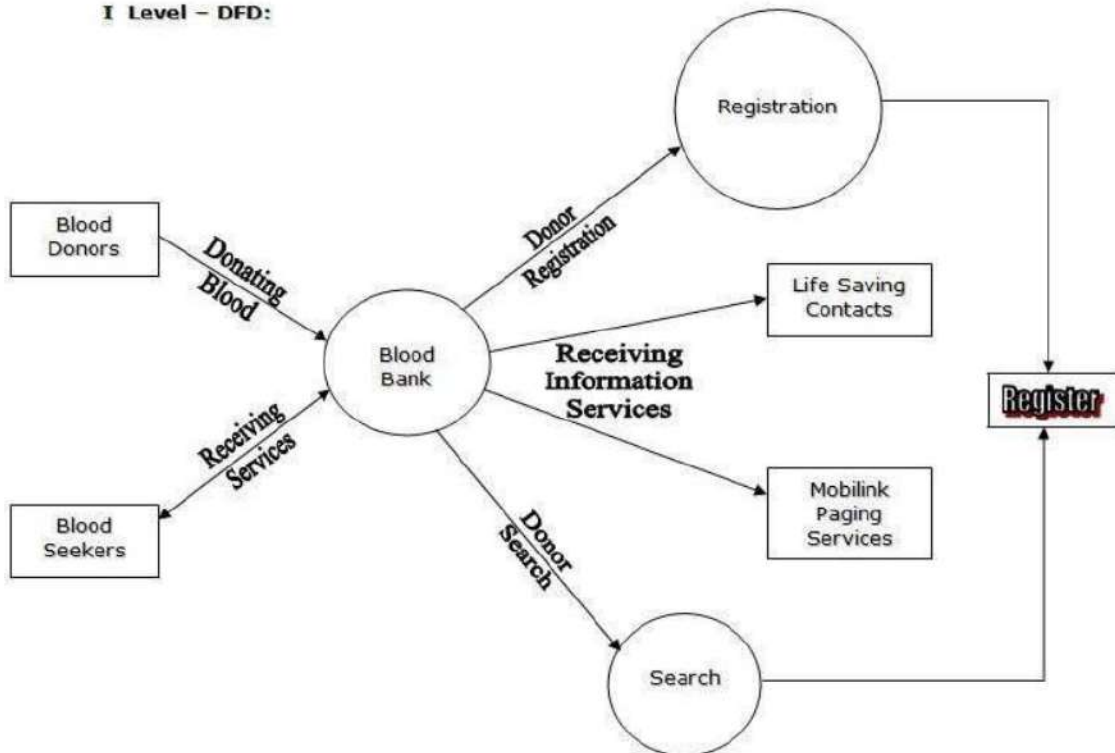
I Level – DFD:

Registration

Blood Donors

Donating Blood

Donor Registration

Life Saving Contacts

Blood Bank

Receiving Information Services

Register

Receiving Services

Blood Seekers

Donor Search

Mobilink Paging Services

Search